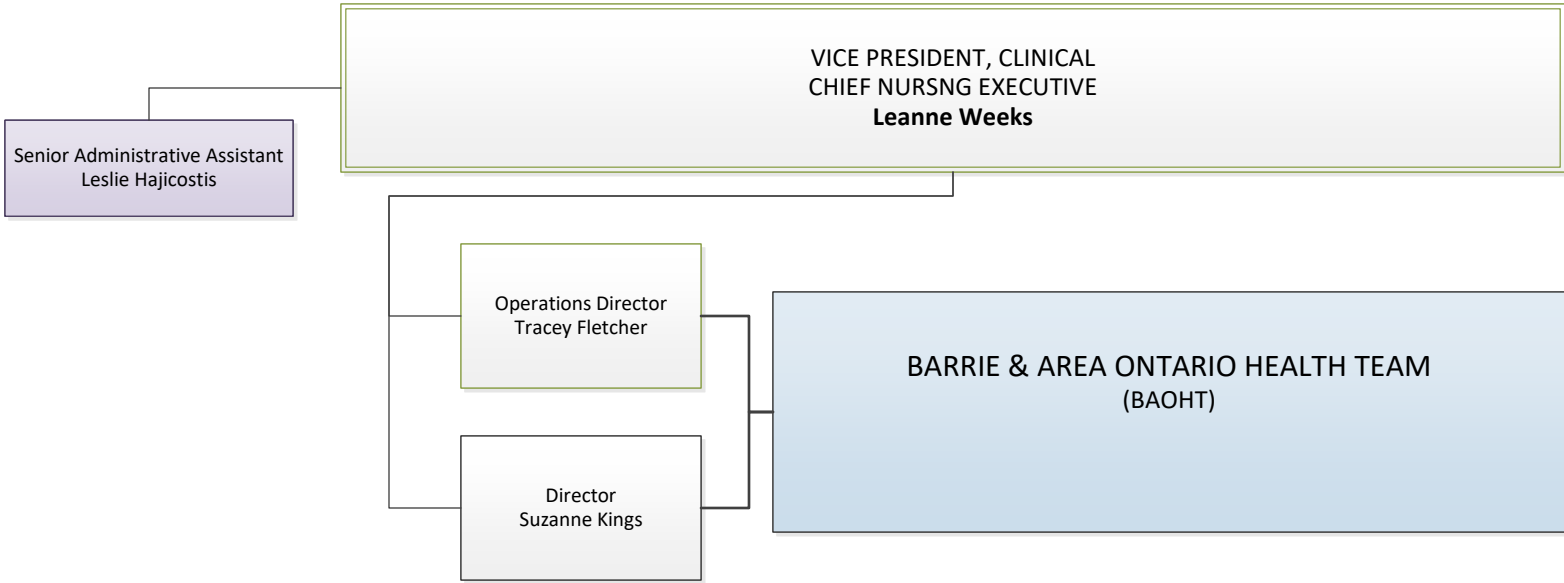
VICE PRESIDENT, CLINICAL
CHIEF NURSNG EXECUTIVE
**Leanne Weeks**

Senior Administrative Assistant
Leslie Hajicostis

Operations Director
Tracey Fletcher

Director
Suzanne Kings

BARRIE & AREA ONTARIO HEALTH TEAM
(BAOHT)